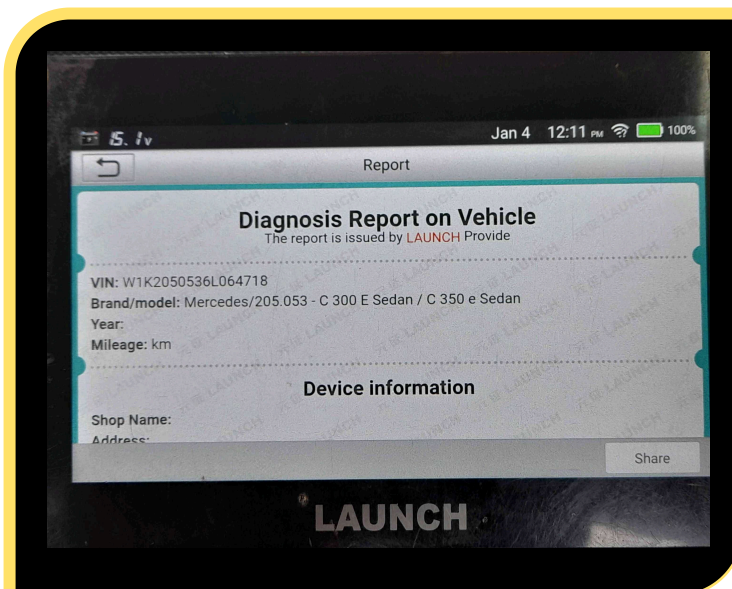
Jan 4 12:11 PM 100%

Report

Diagnosis Report on Vehicle
The report is issued by LAUNCH Provide

VIN: W1K2050536L064718
Brand/model: Mercedes/205.053 - C 300 E Sedan / C 350 e Sedan
Year:
Mileage: km

Device information

Shop Name:
Address:

Share

LAUNCH